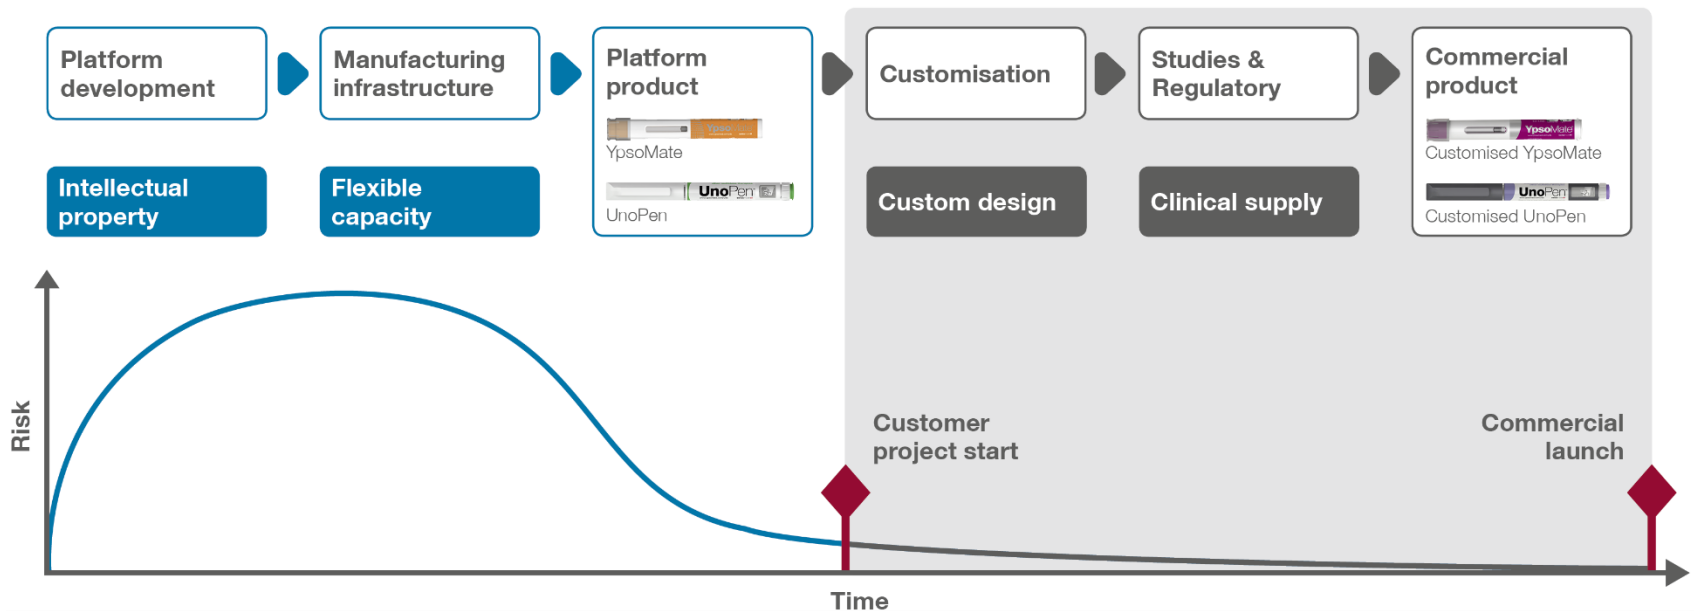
Platform development

Manufacturing infrastructure

Platform product

YpsoMate

UnoPen

Customisation

Studies & Regulatory

Commercial product

YpsoMate

Customised YpsoMate

UnoPen

Customised UnoPen

Intellectual property

Flexible capacity

Custom design

Clinical supply

Risk

Customer project start

Commercial launch

Time